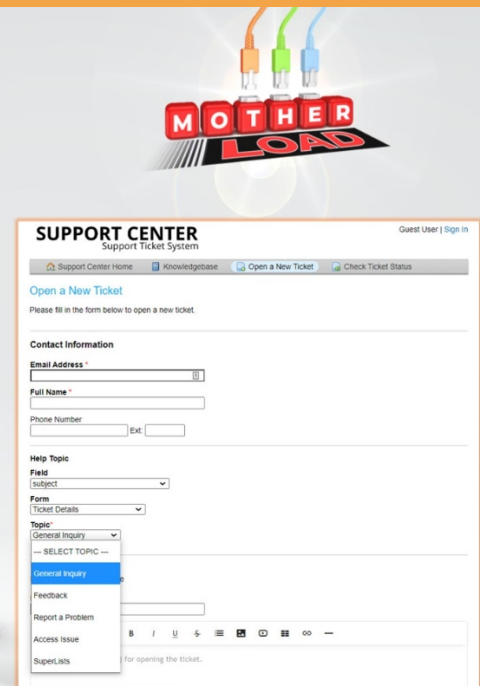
MOTHER LOAD

SUPPORT CENTER
Support Ticket System

Guest User | Sign In

Support Center Home | Knowledgebase | Open a New Ticket | Check Ticket Status

Open a New Ticket

Please fill in the form below to open a new ticket.

Contact Information

Email Address *

Full Name *

Phone Number
Ext:

Help Topic

Field
subject

Form
Ticket Details

Topic*
General Inquiry

--- SELECT TOPIC ---
General Inquiry
Feedback
Report a Problem
Access Issue
SuperLists

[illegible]e

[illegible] for opening the ticket.